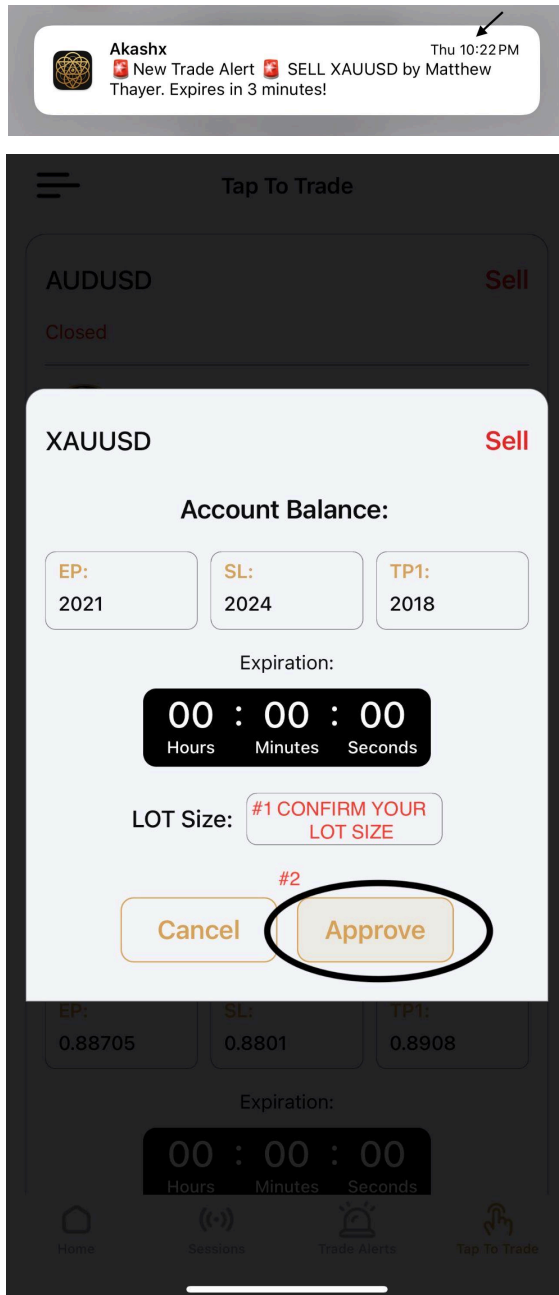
Akashx
Thu 10:22 PM
🚨 New Trade Alert 🚨 SELL XAUUSD by Matthew Thayer. Expires in 3 minutes!

Tap To Trade

AUDUSD
Sell
Closed

XAUUSD
Sell

Account Balance:

| EP: 2021 | SL: 2024 | TP1: 2018 |
|---|---|---|

Expiration:

00 : 00 : 00
Hours Minutes Seconds

LOT Size: #1 CONFIRM YOUR LOT SIZE

#2

Cancel
Approve

| EP: 0.88705 | SL: 0.8801 | TP1: 0.8908 |
|---|---|---|

Expiration:

00 : 00 : 00
Hours Minutes Seconds

Home
Sessions
Trade Alerts
Tap To Trade